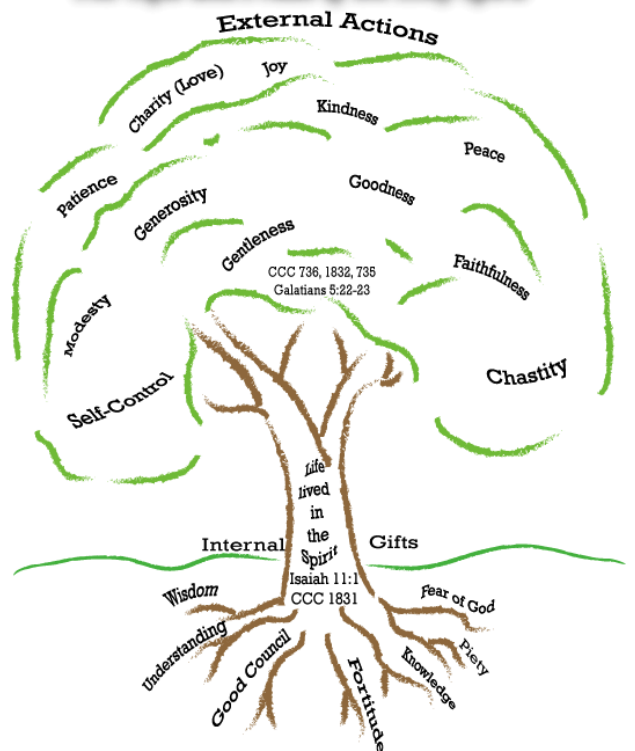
External Actions

Charity (Love)

Joy

Kindness

Peace

Patience

Generosity

Goodness

Gentleness

Faithfulness

CCC 736, 1832, 735
Galatians 5:22-23

Modesty

Chastity

Self-Control

Life lived in the Spirit

Isaiah 11:1
CCC 1831

Internal

Gifts

Wisdom

Understanding

Good Council

Fortitude

Knowledge

Piety

Fear of God